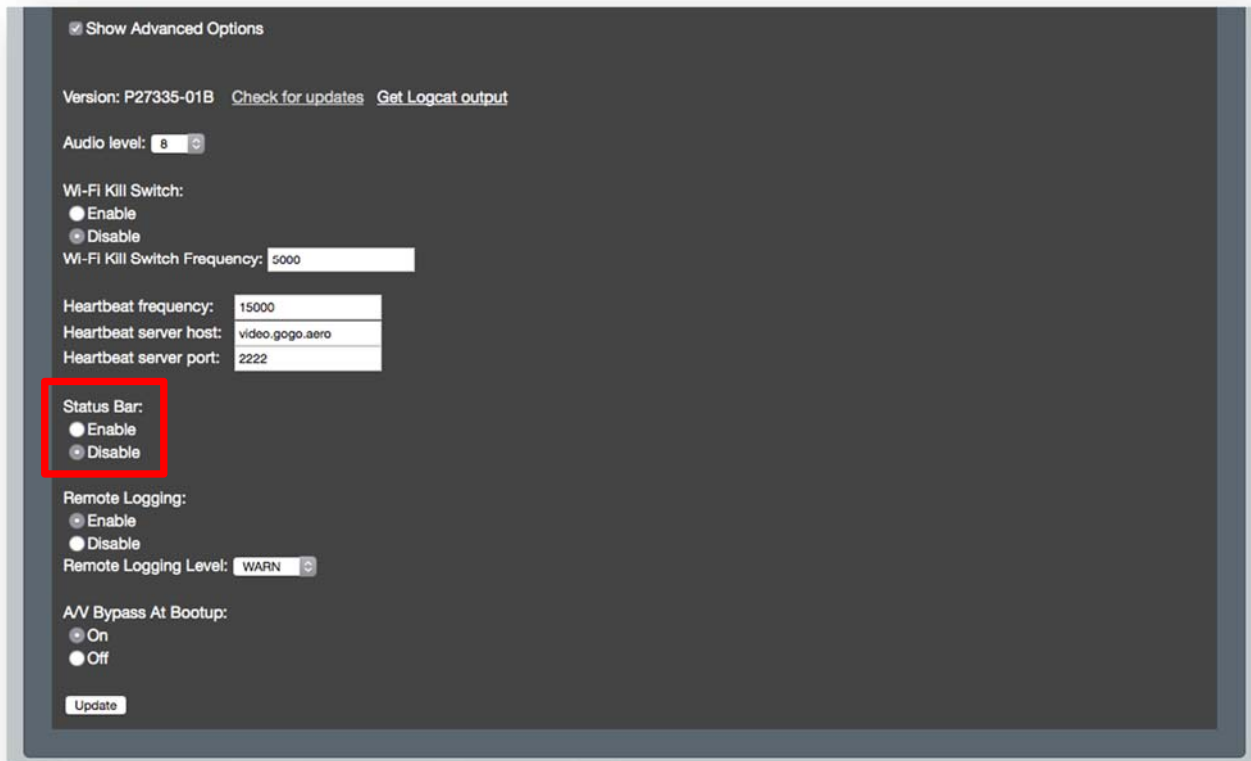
Show Advanced Options

Version: P27335-01B Check for updates Get Logcat output

Audio level: 8

Wi-Fi Kill Switch:
Enable
Disable
Wi-Fi Kill Switch Frequency: 5000

Heartbeat frequency: 15000
Heartbeat server host: video.gogo.aero
Heartbeat server port: 2222

Status Bar:
Enable
Disable

Remote Logging:
Enable
Disable
Remote Logging Level: WARN

A/V Bypass At Bootup:
On
Off

Update